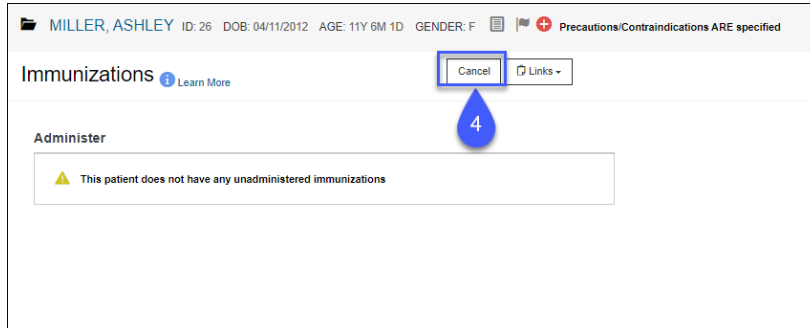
MILLER, ASHLEY ID: 26 DOB: 04/11/2012 AGE: 11Y 6M 1D GENDER: F Precautions/Contraindications ARE specified

Immunizations Learn More

Cancel

Links

4

Administer

This patient does not have any unadministered immunizations